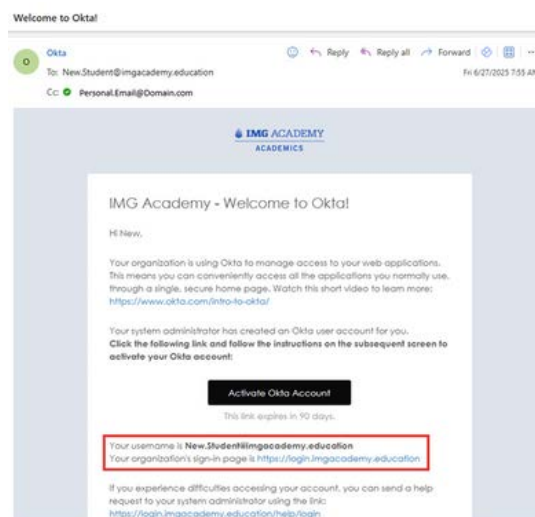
Welcome to Okta!

O Okta
To: New.Student@imgacademy.education
Cc: Personal.Email@Domain.com

Reply Reply all Forward ···
Fri 6/27/2025 7:55 AM

IMG ACADEMY
ACADEMICS

IMG Academy - Welcome to Okta!

Hi New,

Your organization is using Okta to manage access to your web applications. This means you can conveniently access all the applications you normally use, through a single, secure home page. Watch this short video to learn more: https://www.okta.com/intro-to-okta/

Your system administrator has created an Okta user account for you.
**Click the following link and follow the instructions on the subsequent screen to activate your Okta account:**

Activate Okta Account

This link expires in 90 days.

Your username is **New.Student@imgacademy.education**
Your organization's sign-in page is https://login.imgacademy.education

If you experience difficulties accessing your account, you can send a help request to your system administrator using the link:
https://login.imgacademy.education/help/login